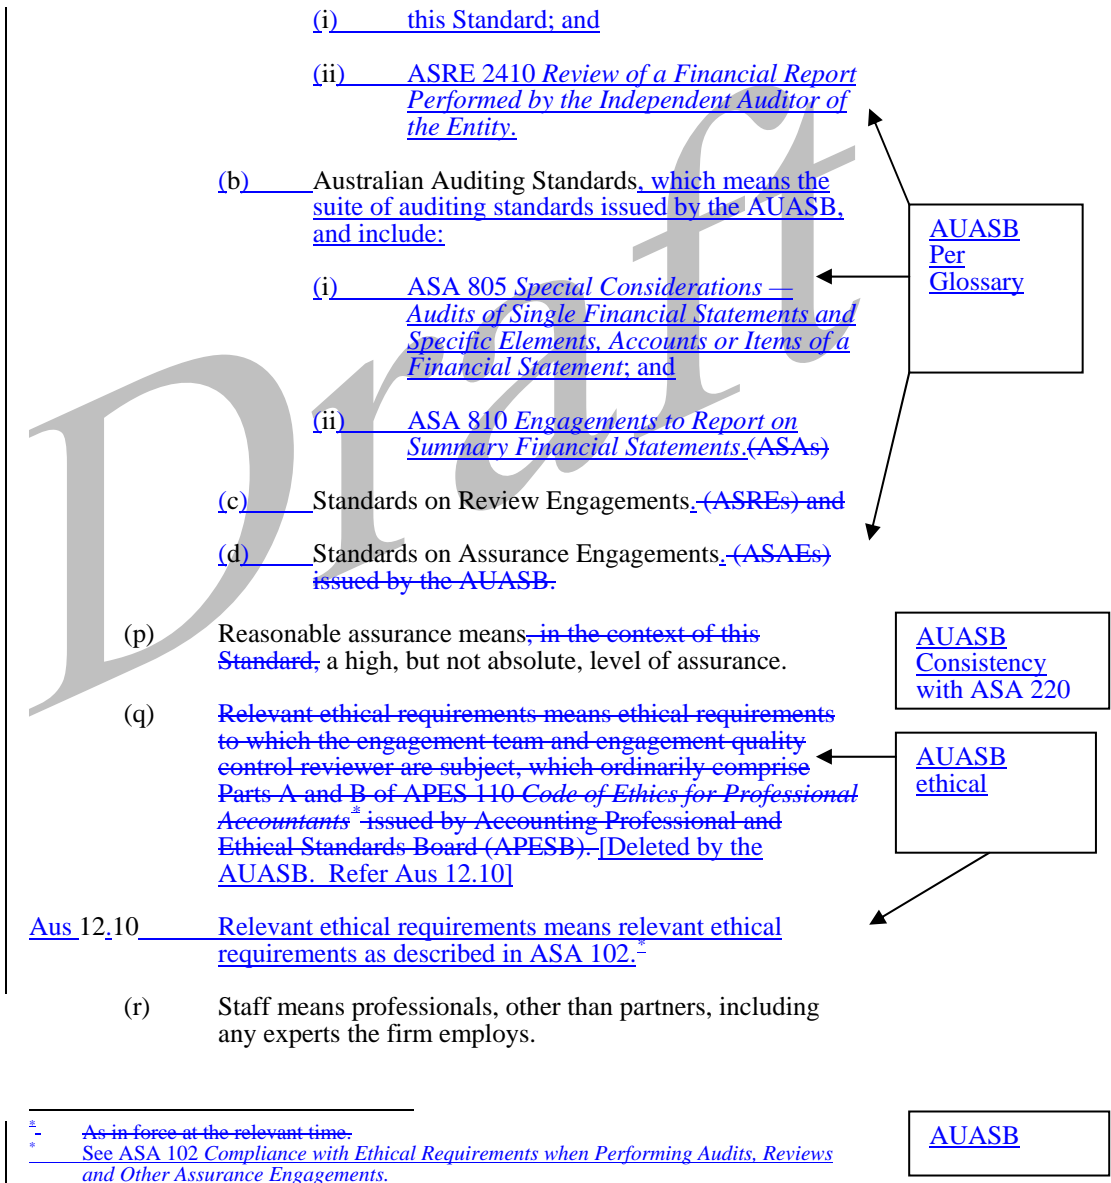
(i) this Standard; and

(ii) ASRE 2410 *Review of a Financial Report Performed by the Independent Auditor of the Entity*.

(b) Australian Auditing Standards, which means the suite of auditing standards issued by the AUASB, and include:

(i) ASA 805 *Special Considerations — Audits of Single Financial Statements and Specific Elements, Accounts or Items of a Financial Statement*; and

(ii) ASA 810 *Engagements to Report on Summary Financial Statements*.(ASAs)

(c) Standards on Review Engagements. (ASREs) and

(d) Standards on Assurance Engagements. (ASAEs) issued by the AUASB.

AUASB Per Glossary

(p) Reasonable assurance means, in the context of this Standard, a high, but not absolute, level of assurance.

AUASB Consistency with ASA 220

(q) Relevant ethical requirements means ethical requirements to which the engagement team and engagement quality control reviewer are subject, which ordinarily comprise Parts A and B of APES 110 *Code of Ethics for Professional Accountants*$^*$ issued by Accounting Professional and Ethical Standards Board (APESB). [Deleted by the AUASB. Refer Aus 12.10]

AUASB ethical

Aus 12.10 Relevant ethical requirements means relevant ethical requirements as described in ASA 102.$^*$

(r) Staff means professionals, other than partners, including any experts the firm employs.

$^*$ As in force at the relevant time.
$^*$ See ASA 102 *Compliance with Ethical Requirements when Performing Audits, Reviews and Other Assurance Engagements.*

AUASB

Draft